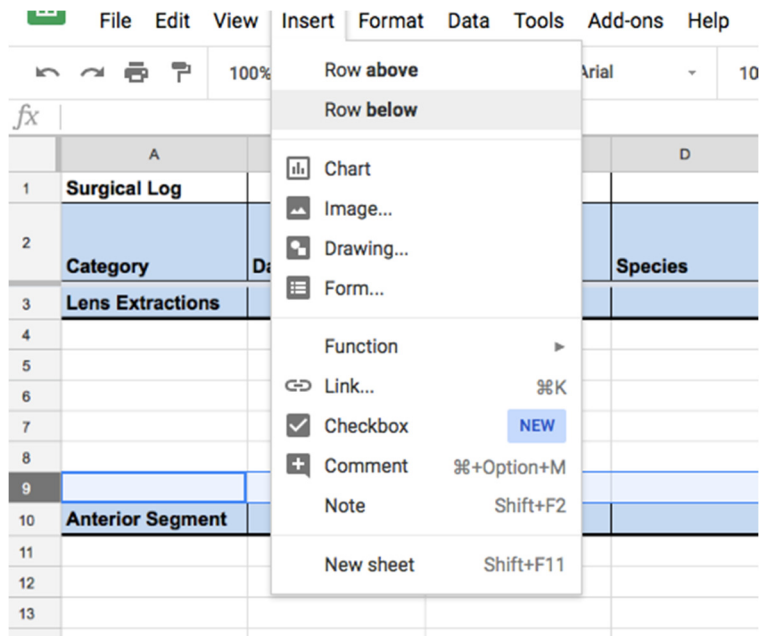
File Edit View Insert Format Data Tools Add-ons Help

100% Arial 10

fx

| | A | | | D |
|---|---|---|---|---|
| 1 | Surgical Log | | | |
| 2 | Category | Da | | Species |
| 3 | Lens Extractions | | | |
| 4 | | | | |
| 5 | | | | |
| 6 | | | | |
| 7 | | | | |
| 8 | | | | |
| 9 | | | | |
| 10 | Anterior Segment | | | |
| 11 | | | | |
| 12 | | | | |
| 13 | | | | |

Row above
Row below
Chart
Image...
Drawing...
Form...
Function
Link... ⌘K
Checkbox NEW
Comment ⌘+Option+M
Note Shift+F2
New sheet Shift+F11